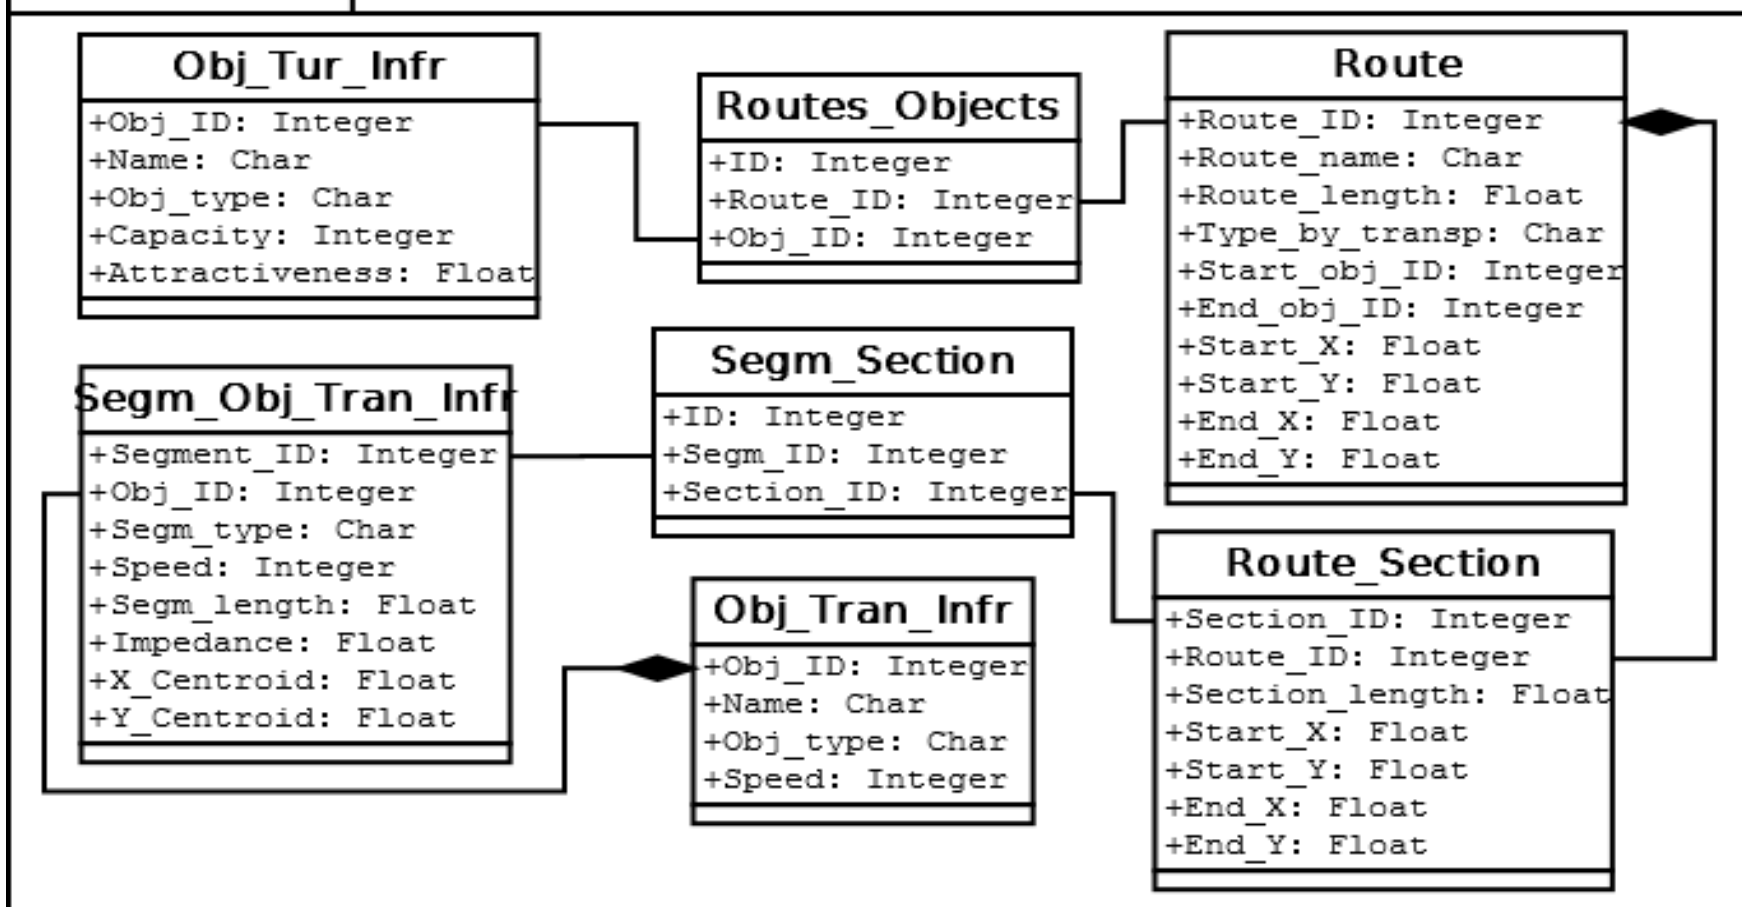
Obj_Tur_Infr
+Obj_ID: Integer
+Name: Char
+Obj_type: Char
+Capacity: Integer
+Attractiveness: Float

Routes_Objects
+ID: Integer
+Route_ID: Integer
+Obj_ID: Integer

Route
+Route_ID: Integer
+Route_name: Char
+Route_length: Float
+Type_by_transp: Char
+Start_obj_ID: Integer
+End_obj_ID: Integer
+Start_X: Float
+Start_Y: Float
+End_X: Float
+End_Y: Float

Segm_Obj_Tran_Infr
+Segment_ID: Integer
+Obj_ID: Integer
+Segm_type: Char
+Speed: Integer
+Segm_length: Float
+Impedance: Float
+X_Centroid: Float
+Y_Centroid: Float

Segm_Section
+ID: Integer
+Segm_ID: Integer
+Section_ID: Integer

Obj_Tran_Infr
+Obj_ID: Integer
+Name: Char
+Obj_type: Char
+Speed: Integer

Route_Section
+Section_ID: Integer
+Route_ID: Integer
+Section_length: Float
+Start_X: Float
+Start_Y: Float
+End_X: Float
+End_Y: Float